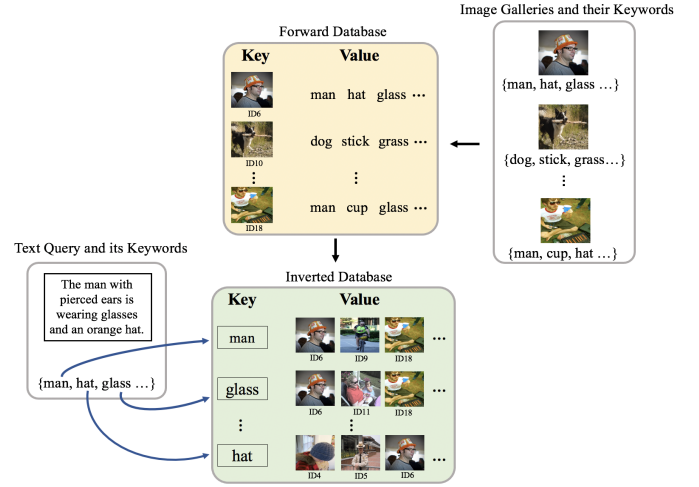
Forward Database

| Key | Value |
|---|---|
| ID6 | man hat glass ··· |
| ID10 | dog stick grass ··· |
| ⋮ | ⋮ |
| ID18 | man cup glass ··· |

Image Galleries and their Keywords

{man, hat, glass …}

{dog, stick, grass…}

⋮

{man, cup, hat …}

Text Query and its Keywords

The man with pierced ears is wearing glasses and an orange hat.

{man, hat, glass …}

Inverted Database

| Key | Value |
|---|---|
| man | ID6 ID9 ID18 ··· |
| glass | ID6 ID11 ID18 ··· |
| ⋮ | ⋮ |
| hat | ID4 ID5 ID6 ··· |